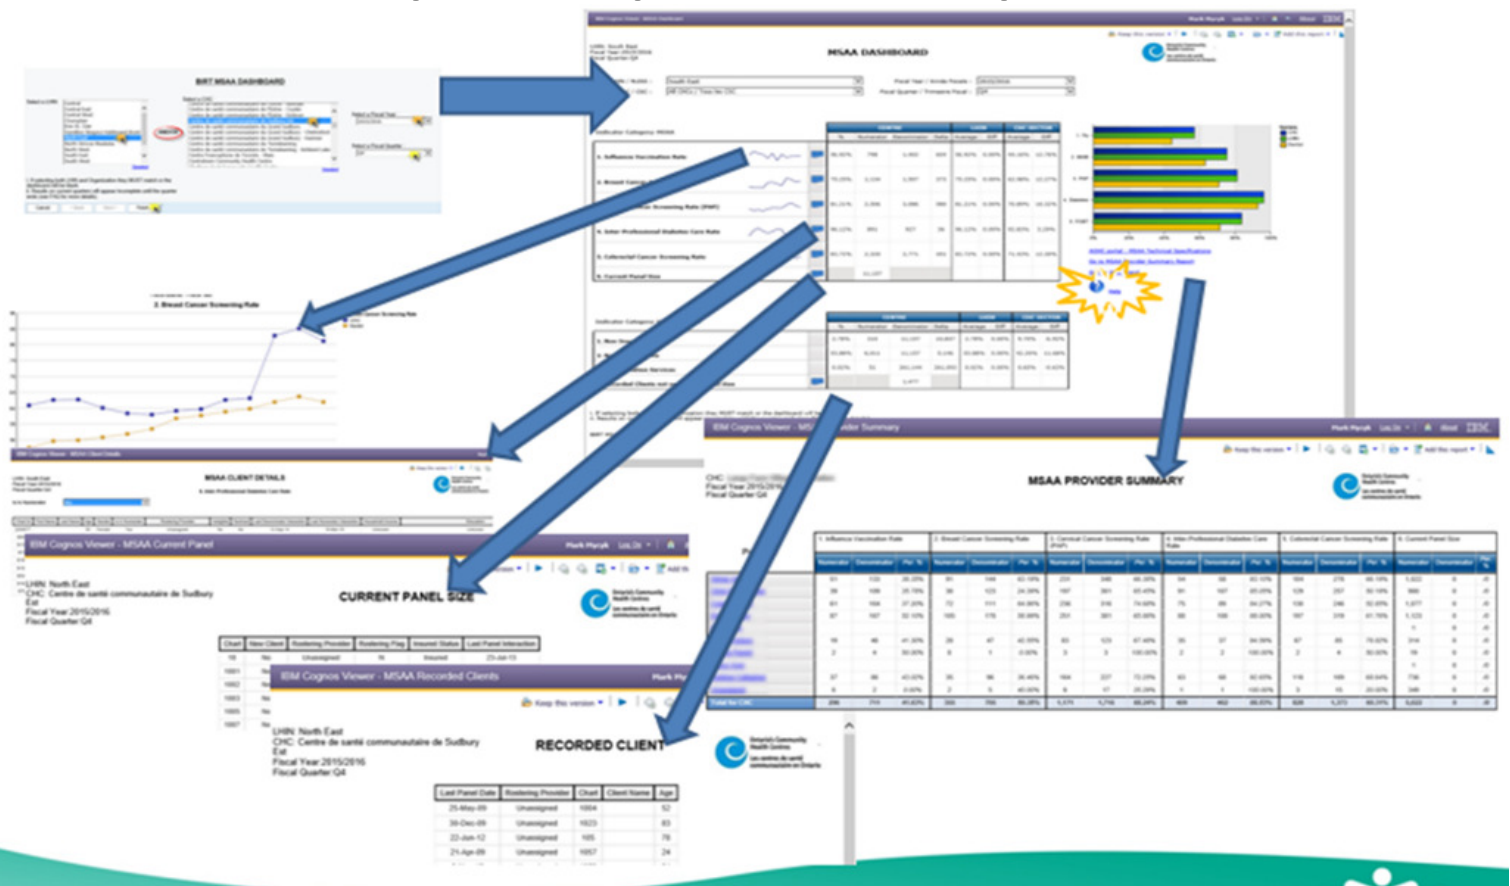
BIRT MSAA DASHBOARD

MSAA DASHBOARD

2. Breast Cancer Screening Rate

MSAA CLIENT DETAILS

IBM Cognos Viewer - MSAA Provider Summary

MSAA PROVIDER SUMMARY

CHC:
Fiscal Year: 2015/2016
Fiscal Quarter Q4

IBM Cognos Viewer - MSAA Current Panel

LHIN: North East
CHC: Centre de santé communautaire de Sudbury Est
Fiscal Year 2015/2016
Fiscal Quarter Q4

CURRENT PANEL SIZE

| Chart | New Client | Rostering Provider | Rostering Flag | Insured Status | Last Panel Interaction |
|---|---|---|---|---|---|
| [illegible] | No | Unassigned | N | Insured | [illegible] |

IBM Cognos Viewer - MSAA Recorded Clients

Keep this version

LHIN: North East
CHC: Centre de santé communautaire de Sudbury Est
Fiscal Year 2015/2016
Fiscal Quarter Q4

RECORDED CLIENT

| Last Panel Date | Rostering Provider | Chart | Client Name | Age |
|---|---|---|---|---|
| 25-May-09 | Unassigned | 1004 | | 52 |
| 30-Dec-09 | Unassigned | 1023 | | 63 |
| 22-Jun-12 | Unassigned | 105 | | 78 |
| 21-Apr-09 | Unassigned | 1057 | | 24 |